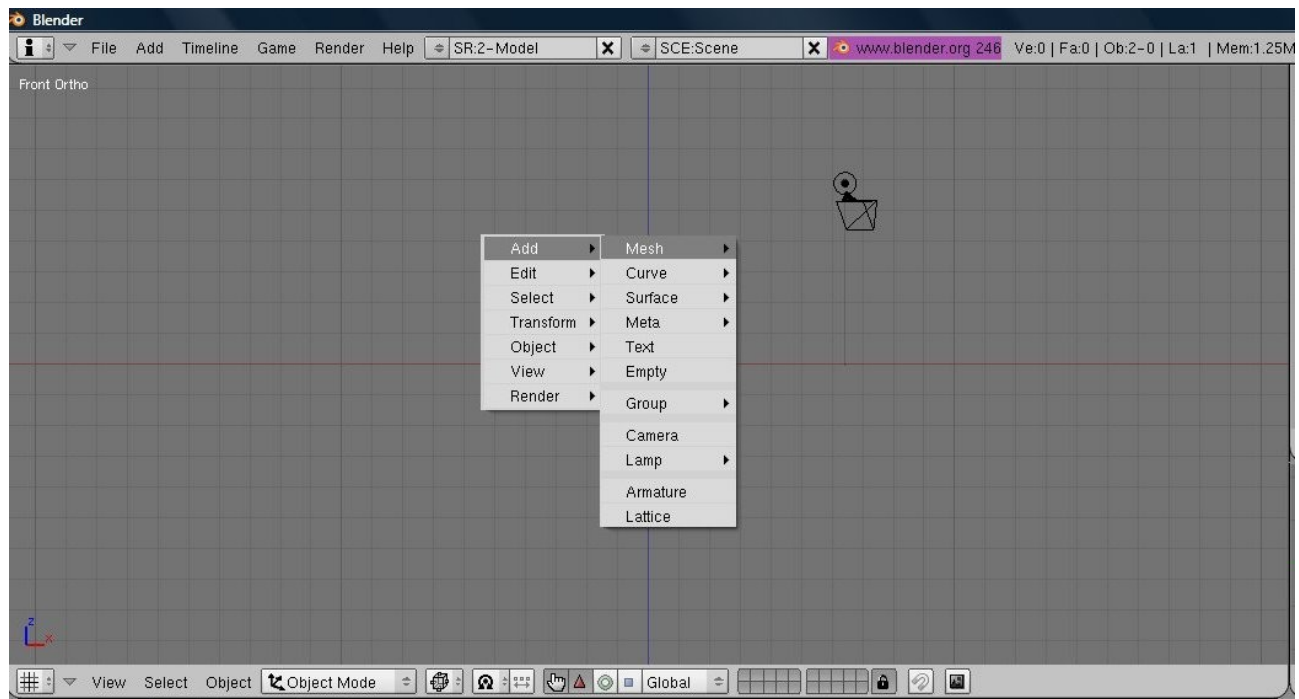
Blender

File Add Timeline Game Render Help SR:2-Model SCE:Scene www.blender.org 246 Ve:0 | Fa:0 | Ob:2-0 | La:1 | Mem:1.25M

Front Ortho

Add
Edit
Select
Transform
Object
View
Render

Mesh
Curve
Surface
Meta
Text
Empty
Group
Camera
Lamp
Armature
Lattice

View Select Object Object Mode Global